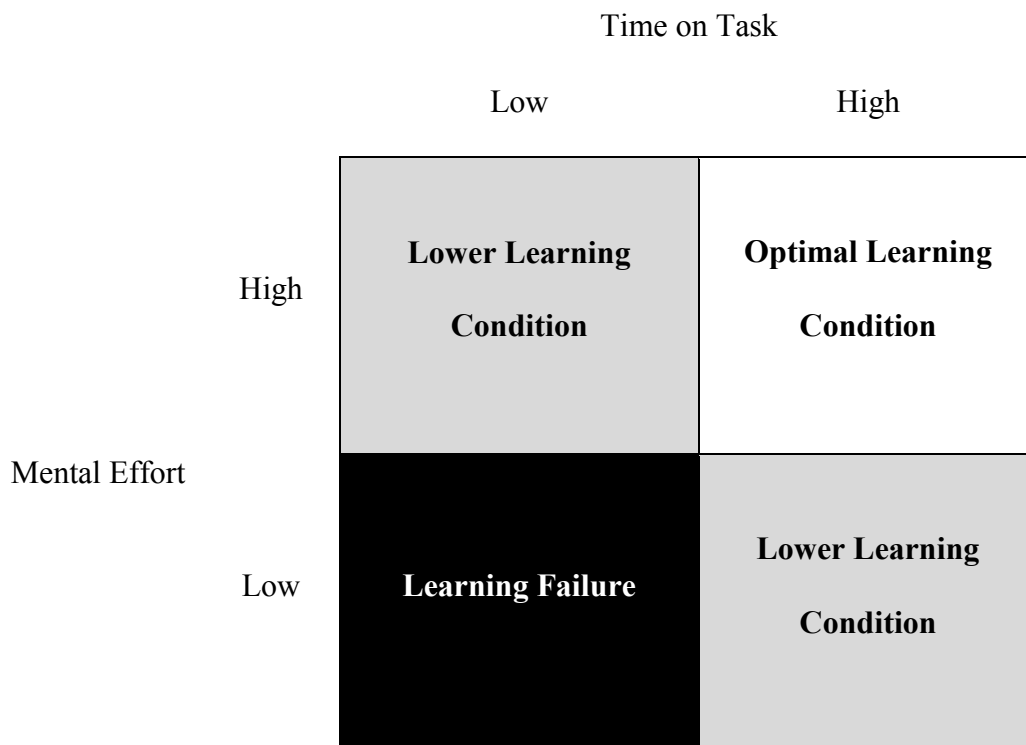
Time on Task

| Mental Effort | | Low | High |
|---|---|---|---|
| | High | **Lower Learning Condition** | **Optimal Learning Condition** |
| | Low | **Learning Failure** | **Lower Learning Condition** |